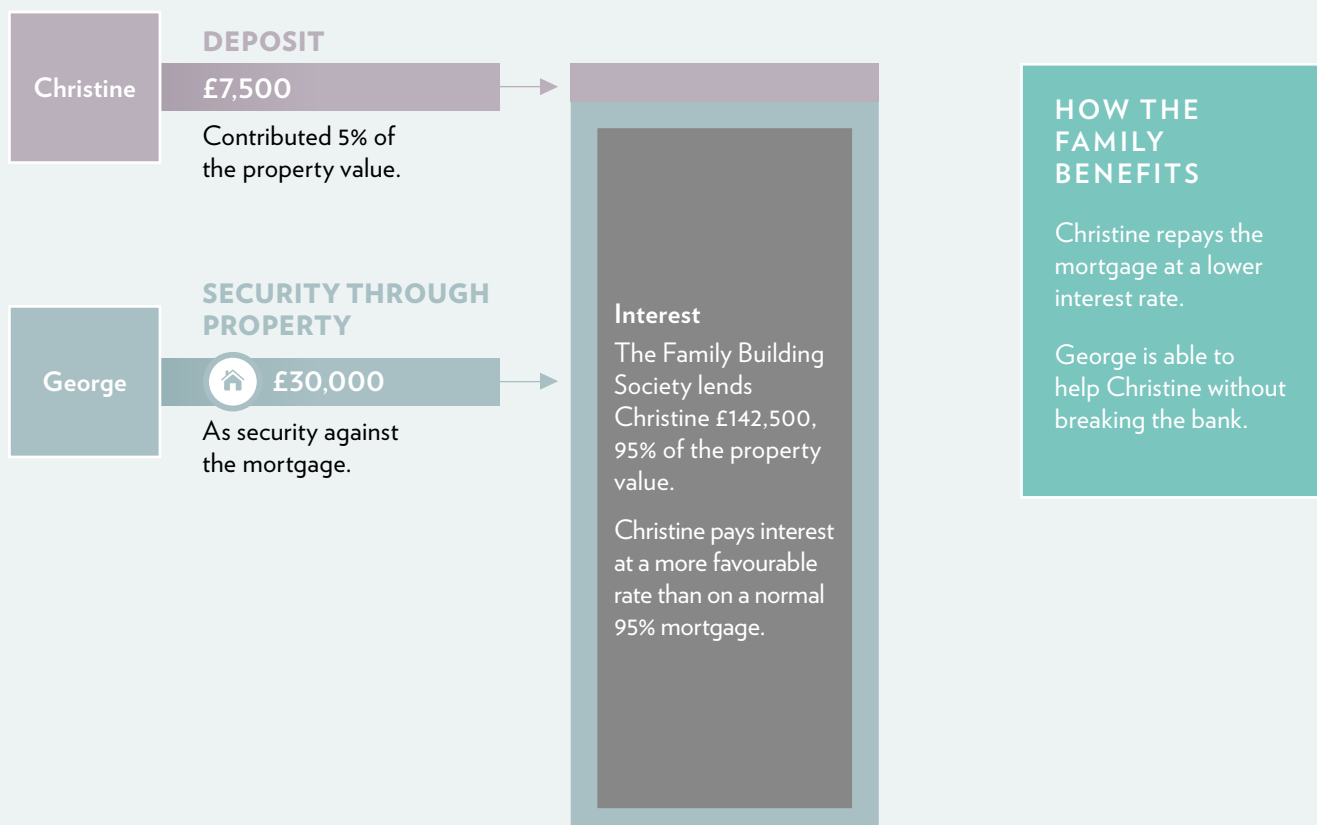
Christine

DEPOSIT

£7,500

Contributed 5% of the property value.

George

SECURITY THROUGH PROPERTY

£30,000

As security against the mortgage.

Interest

The Family Building Society lends Christine £142,500, 95% of the property value.

Christine pays interest at a more favourable rate than on a normal 95% mortgage.

HOW THE FAMILY BENEFITS

Christine repays the mortgage at a lower interest rate.

George is able to help Christine without breaking the bank.